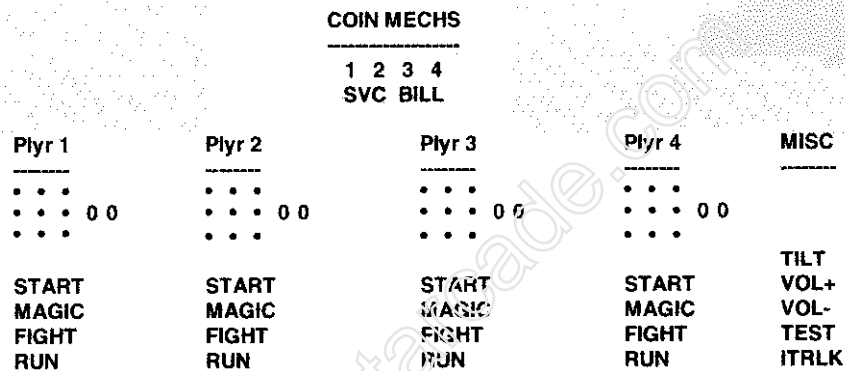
COIN MECHS

1 2 3 4
SVC BILL

| Plyr 1 | Plyr 2 | Plyr 3 | Plyr 4 | MISC |
|---|---|---|---|---|
| • • • | • • • | • • • | • • • | |
| • • • 0 0 | • • • 0 0 | • • • 0 0 | • • • 0 0 | |
| • • • | • • • | • • • | • • • | |
| | | | | TILT |
| START | START | START | START | VOL+ |
| MAGIC | MAGIC | MAGIC | MAGIC | VOL- |
| FIGHT | FIGHT | FIGHT | FIGHT | TEST |
| RUN | RUN | RUN | RUN | ITRLK |

arcade.com